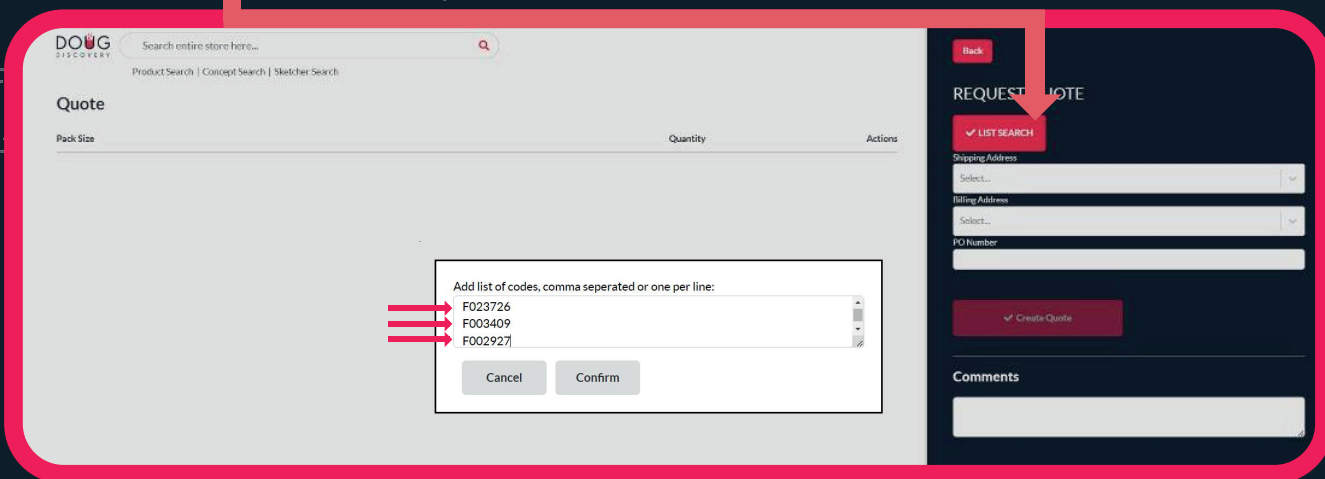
DOUG
DISCOVERY

Search entire store here...

Product Search | Concept Search | Sketcher Search

Quote

Pack Size

Quantity

Actions

Add list of codes, comma seperated or one per line:

F023726
F003409
F002927

Cancel

Confirm

Back

REQUEST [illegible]OTE

LIST SEARCH

Shipping Address

Select...

Billing Address

Select...

PO Number

Create Quote

Comments